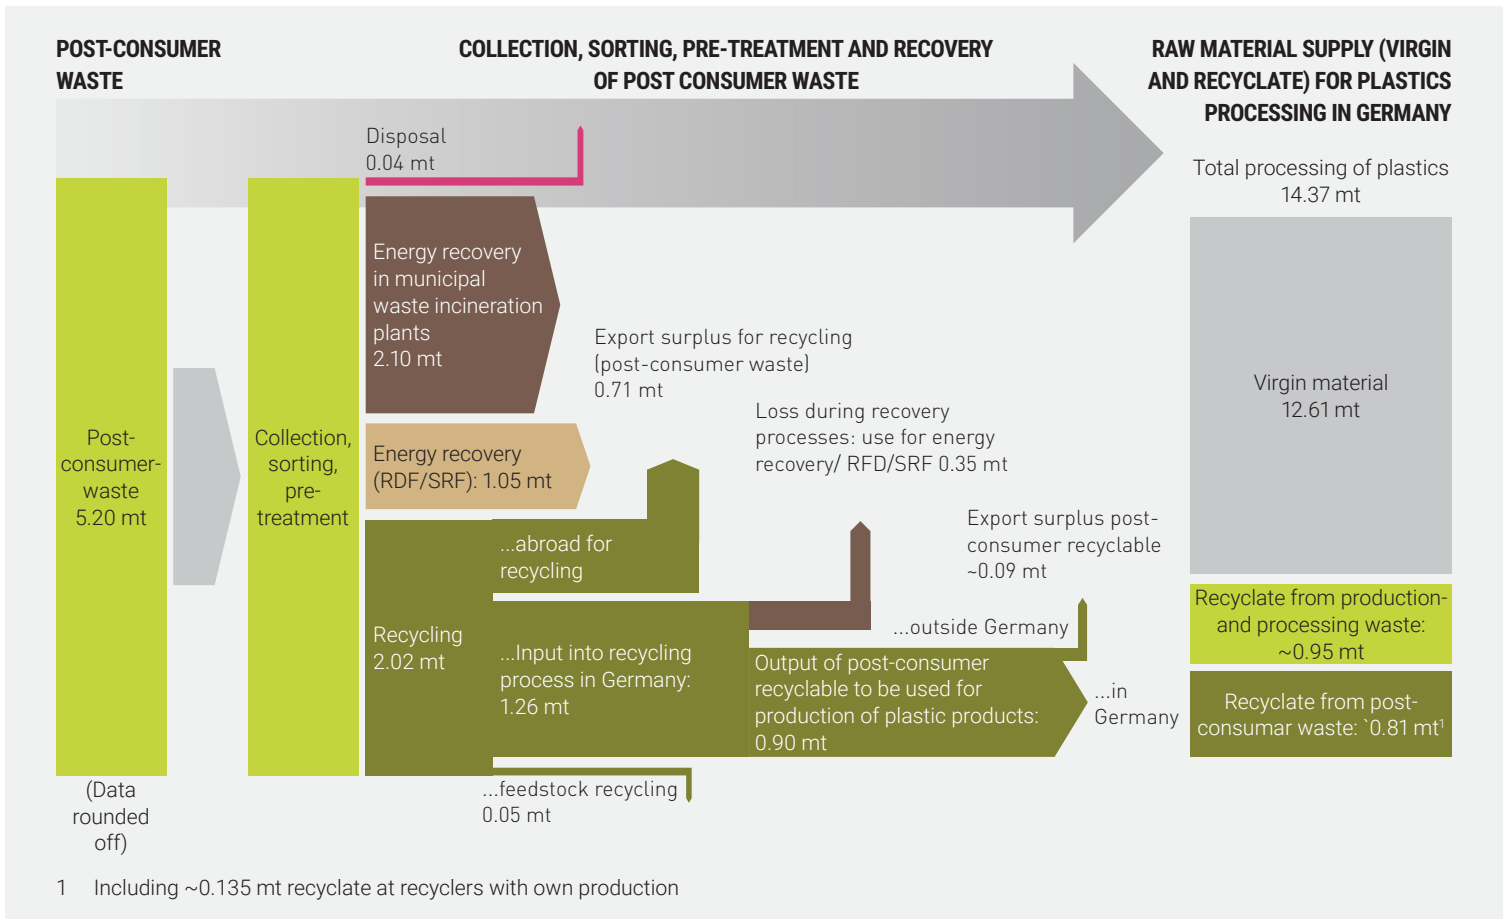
POST-CONSUMER WASTE

COLLECTION, SORTING, PRE-TREATMENT AND RECOVERY OF POST CONSUMER WASTE

RAW MATERIAL SUPPLY (VIRGIN AND RECYCLATE) FOR PLASTICS PROCESSING IN GERMANY

Disposal
0.04 mt

Total processing of plastics
14.37 mt

Post-consumer-waste
5.20 mt

Collection, sorting, pre-treatment

Energy recovery in municipal waste incineration plants
2.10 mt

Export surplus for recycling (post-consumer waste)
0.71 mt

Virgin material
12.61 mt

Loss during recovery processes: use for energy recovery/ RFD/SRF 0.35 mt

Energy recovery (RDF/SRF): 1.05 mt

Export surplus post-consumer recyclable
~0.09 mt

...abroad for recycling

Recycling
2.02 mt

...outside Germany

Recyclate from production- and processing waste:
~0.95 mt

...Input into recycling process in Germany:
1.26 mt

Output of post-consumer recyclable to be used for production of plastic products:
0.90 mt

...in Germany

Recyclate from post-consumar waste: `0.81 mt$^1$

(Data rounded off)

...feedstock recycling
0.05 mt

1 Including ~0.135 mt recyclate at recyclers with own production